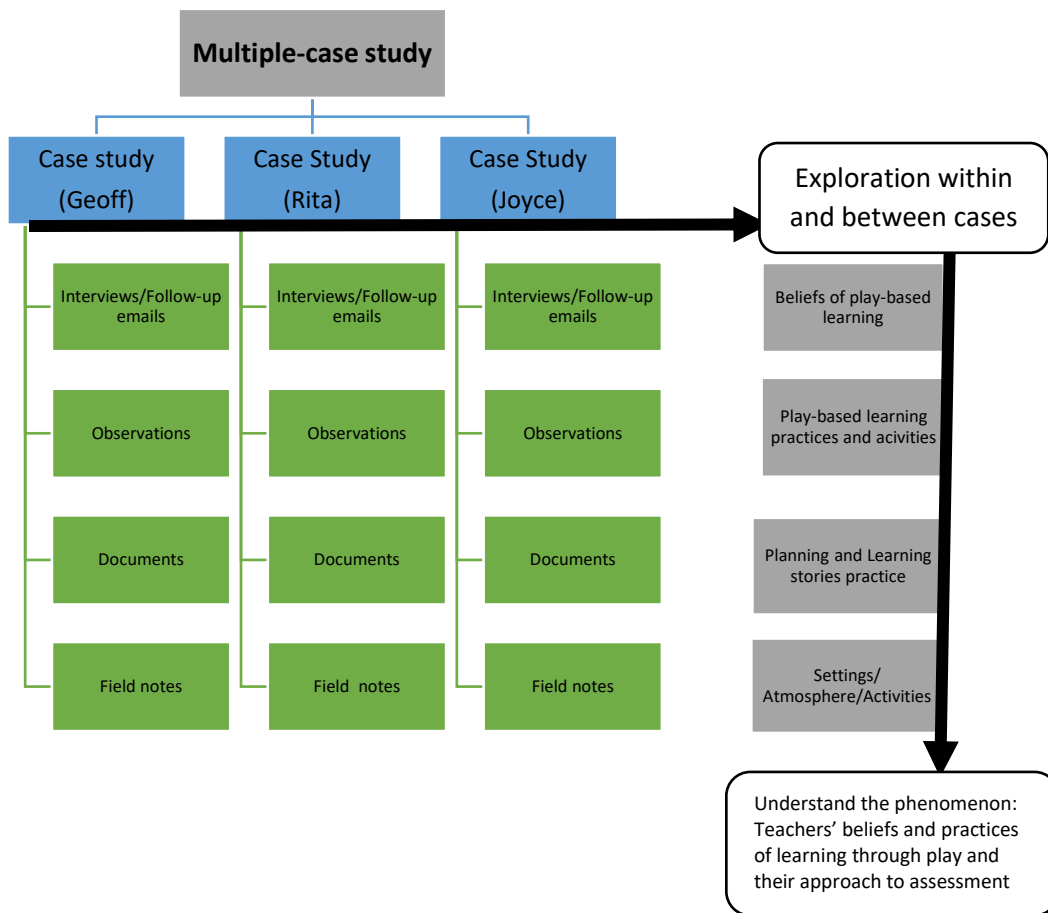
Multiple-case study

Case study (Geoff)

Case Study (Rita)

Case Study (Joyce)

Exploration within and between cases

Interviews/Follow-up emails

Observations

Documents

Field notes

Interviews/Follow-up emails

Observations

Documents

Field notes

Interviews/Follow-up emails

Observations

Documents

Field notes

Beliefs of play-based learning

Play-based learning practices and acivities

Planning and Learning stories practice

Settings/ Atmosphere/Activities

Understand the phenomenon: Teachers' beliefs and practices of learning through play and their approach to assessment